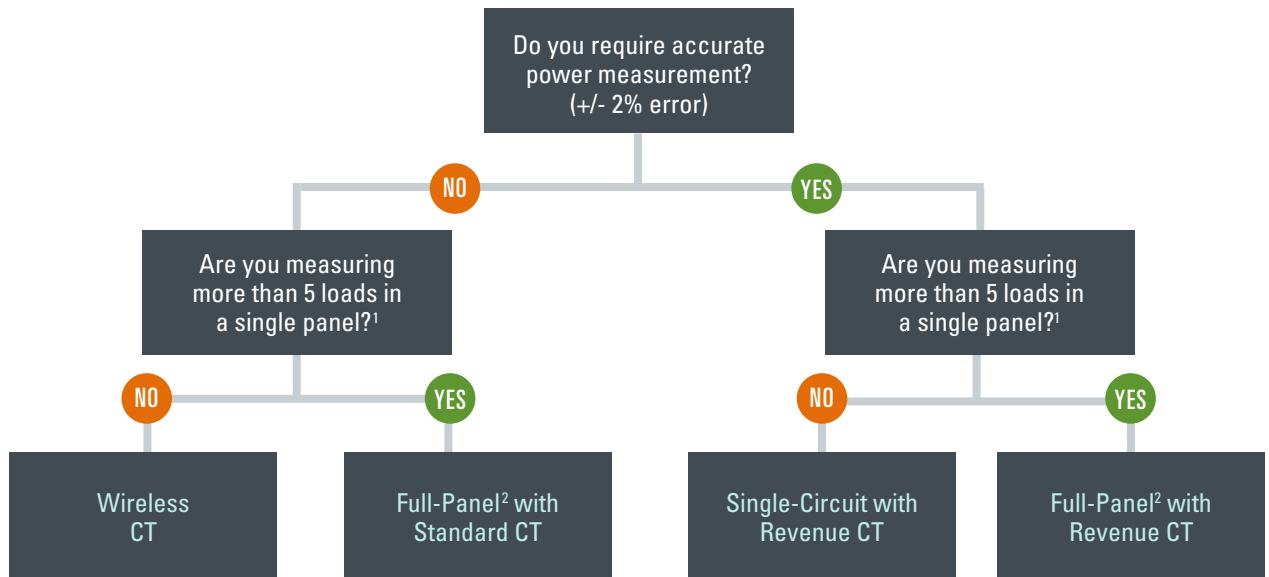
Do you require accurate power measurement? (+/- 2% error)

NO

YES

Are you measuring more than 5 loads in a single panel?$^1$

Are you measuring more than 5 loads in a single panel?$^1$

NO

YES

NO

YES

Wireless CT

Full-Panel$^2$ with Standard CT

Single-Circuit with Revenue CT

Full-Panel$^2$ with Revenue CT